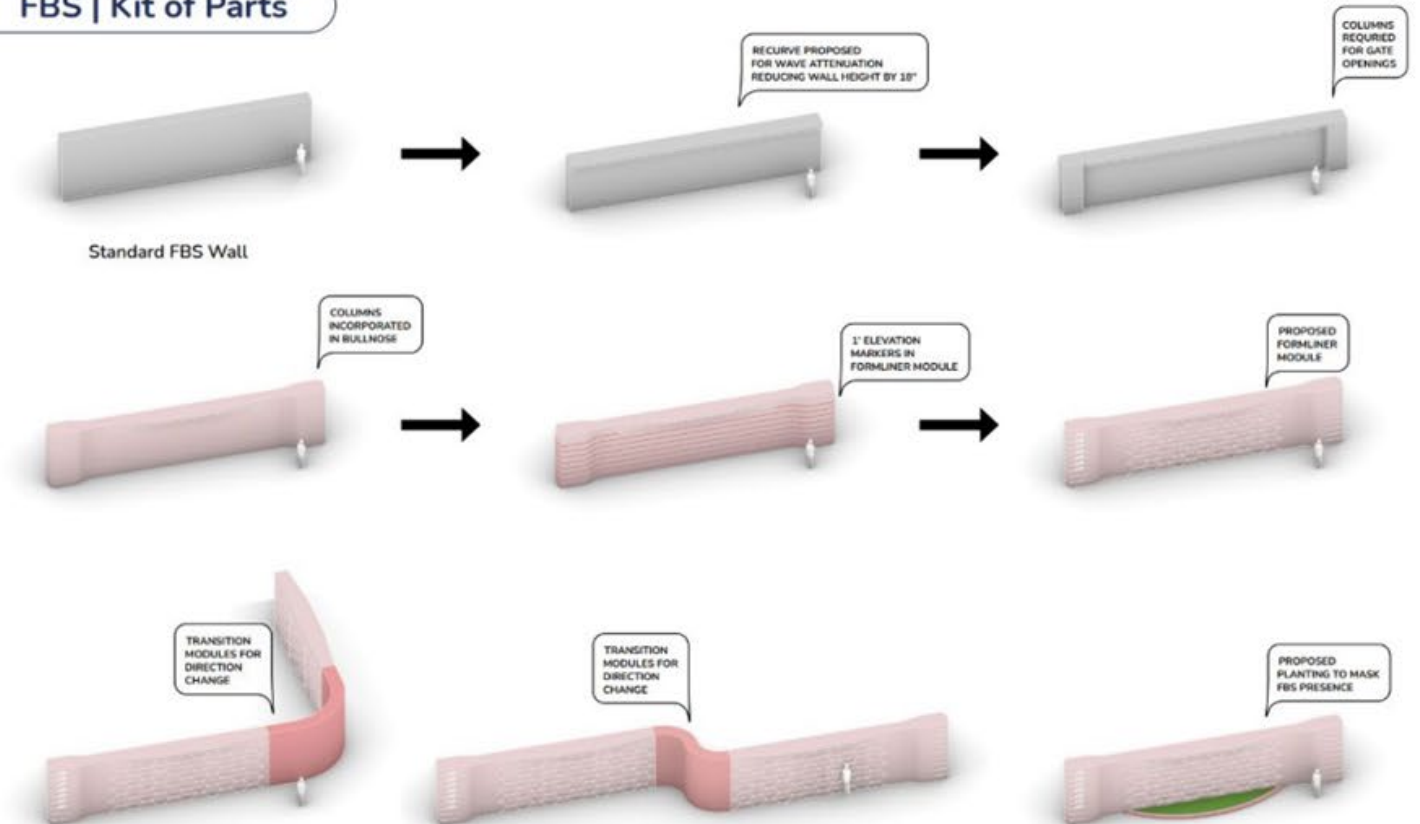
FBS | Kit of Parts

RECURVE PROPOSED FOR WAVE ATTENUATION REDUCING WALL HEIGHT BY 18"

COLUMNS REQURIED FOR GATE OPENINGS

Standard FBS Wall

COLUMNS INCORPORATED IN BULLNOSE

1' ELEVATION MARKERS IN FORMLINER MODULE

PROPOSED FORMLINER MODULE

TRANSITION MODULES FOR DIRECTION CHANGE

TRANSITION MODULES FOR DIRECTION CHANGE

PROPOSED PLANTING TO MASK FBS PRESENCE